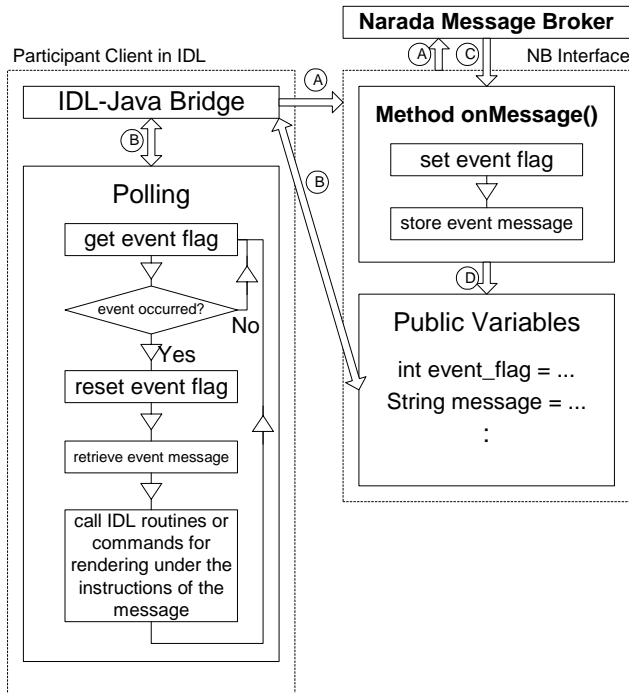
Narada Message Broker

Participant Client in IDL

A

C

NB Interface

A

IDL-Java Bridge

B

B

Method onMessage()

set event flag

store event message

Polling

get event flag

event occurred?

No

Yes

reset event flag

retrieve event message

call IDL routines or commands for rendering under the instructions of the message

D

Public Variables

int event_flag = ...

String message = ...

: